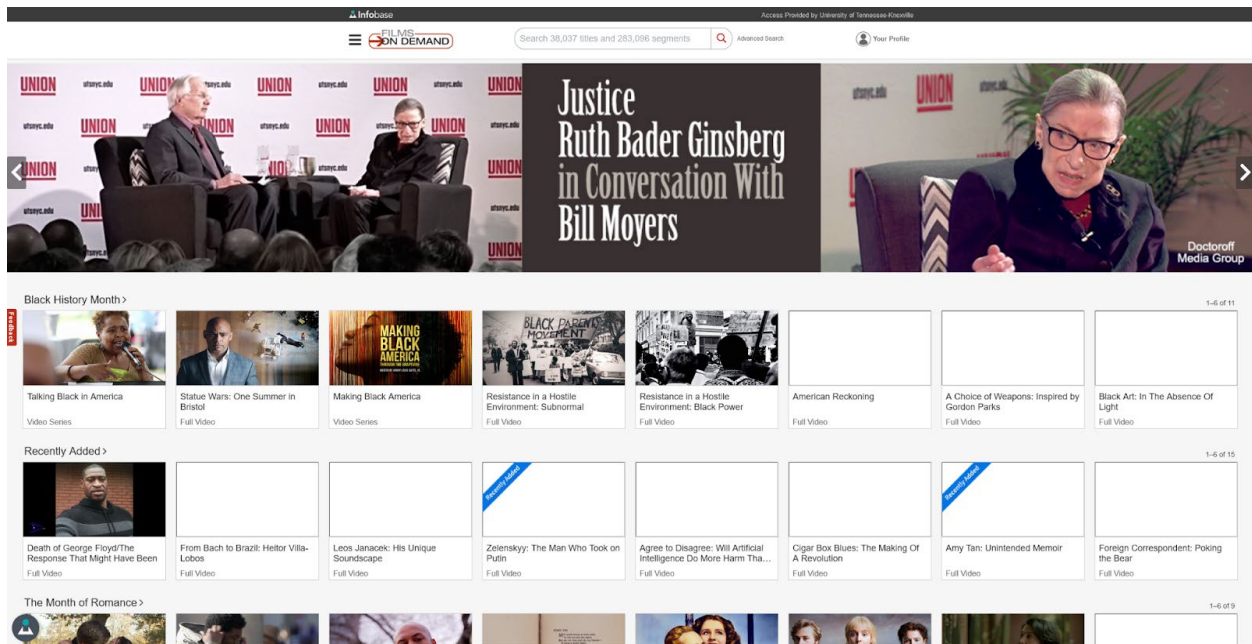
Infobase

Access Provided by University of Tennessee-Knoxville

FILMS ON DEMAND

Search 38,037 titles and 283,096 segments

Advanced Search

Your Profile

UNION utsnyc.edu UNION utsnyc.edu UNION utsnyc.edu UNION

Justice Ruth Bader Ginsberg in Conversation With Bill Moyers

Doctoroff Media Group

Feedback

Black History Month >

1–6 of 11

MAKING BLACK AMERICA

BLACK PARENTS MOVEMENT

Talking Black in America
Video Series

Statue Wars: One Summer in Bristol
Full Video

Making Black America
Video Series

Resistance in a Hostile Environment: Subnormal
Full Video

Resistance in a Hostile Environment: Black Power
Full Video

American Reckoning
Full Video

A Choice of Weapons: Inspired by Gordon Parks
Full Video

Black Art: In The Absence Of Light
Full Video

Recently Added >

1–6 of 15

Recently Added

Death of George Floyd/The Response That Might Have Been
Full Video

From Bach to Brazil: Heitor Villa-Lobos
Full Video

Leos Janacek: His Unique Soundscape
Full Video

Zelenskyy: The Man Who Took on Putin
Full Video

Agree to Disagree: Will Artificial Intelligence Do More Harm Tha...
Full Video

Cigar Box Blues: The Making Of A Revolution
Full Video

Recently Added

Amy Tan: Unintended Memoir
Full Video

Foreign Correspondent: Poking the Bear
Full Video

The Month of Romance >

1–6 of 9